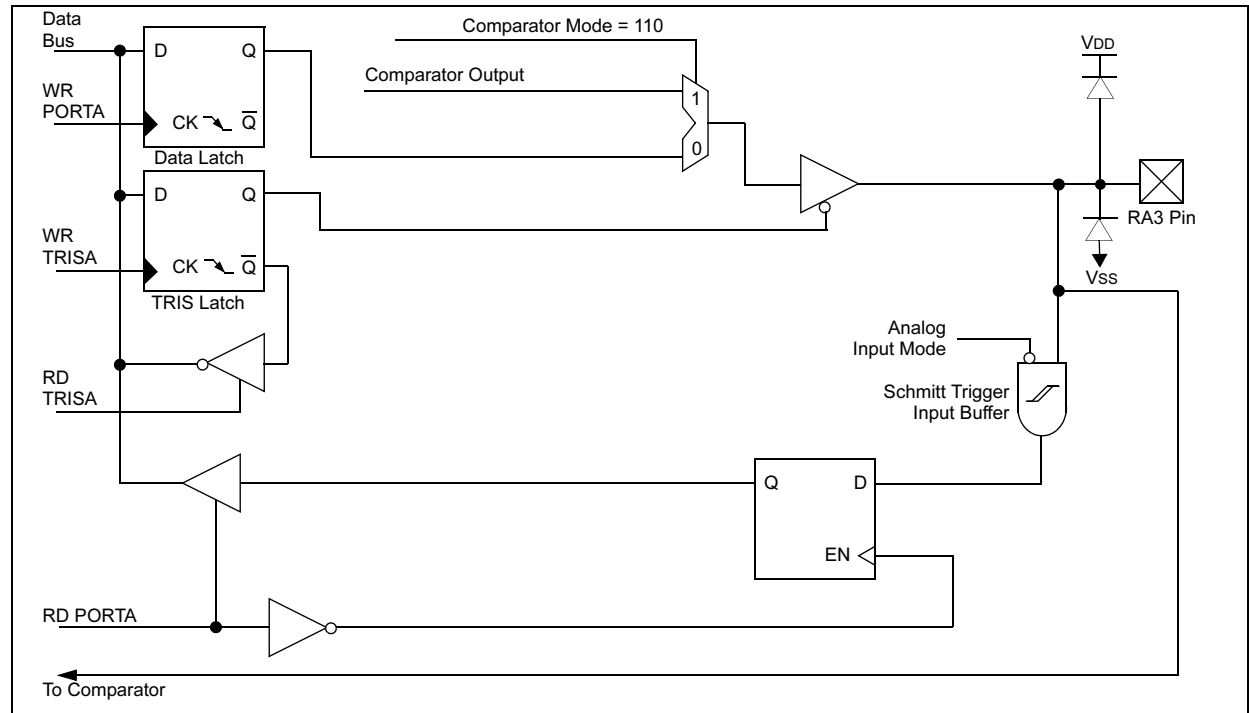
Data Bus

D Q

WR PORTA

CK $\overline{Q}$

Data Latch

Comparator Mode = 110

Comparator Output

1

0

VDD

D Q

RA3 Pin

WR TRISA

CK $\overline{Q}$

TRIS Latch

VSS

Analog Input Mode

RD TRISA

Schmitt Trigger Input Buffer

Q D

EN

RD PORTA

To Comparator